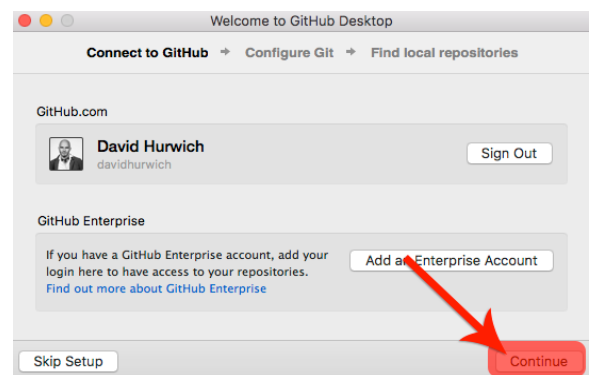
Welcome to GitHub Desktop

Connect to GitHub → Configure Git → Find local repositories

GitHub.com

David Hurwich
davidhurwich

Sign Out

GitHub Enterprise

If you have a GitHub Enterprise account, add your login here to have access to your repositories.
Find out more about GitHub Enterprise

Add a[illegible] Enterprise Account

Skip Setup

Continue